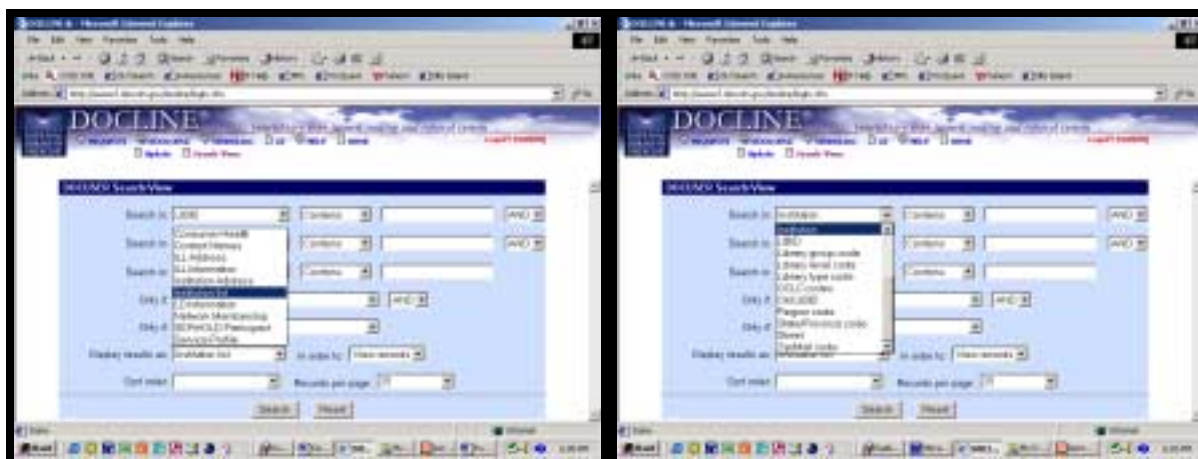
DOCLINE - Microsoft Internet Explorer

DOCLINE

DOCUSER Search/View

Search in: LIBID
Consumer Health
Contact Names
ILL Address
ILL Information
Institution Address
Institution List
IL Information
Network Membership
SERHOLD Participant
Services Profile

Contains
AND

Search in:
Contains
AND

Search in:
Contains

Only if:
AND

Only if:

Display results as: Institution list
in order by: View records

Sort order:
Records per page:

Search
Reset

DOCLINE - Microsoft Internet Explorer

DOCLINE

DOCUSER Search/View

Search in: Institution
Institution
LIBID
Library group code
Library level code
Library type code
OCLC codes
Old LIBID
Region code
State/Province code
Street
Symbol code

Contains
AND

Search in:
Contains
AND

Search in:
Contains

Only if:
AND

Only if:

Display results as: Institution list
in order by: View records

Sort order:
Records per page:

Search
Reset